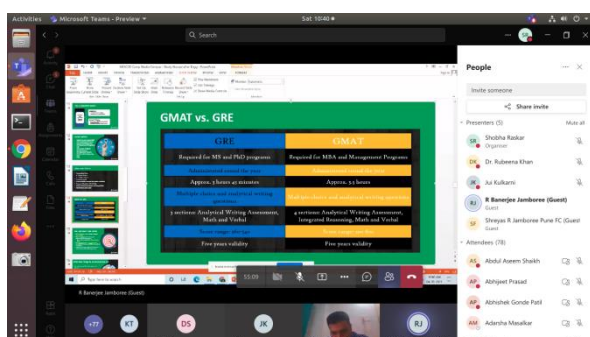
Activities Microsoft Teams - Preview ▾ Sat 10:40 ●

Q Search

GMAT vs. GRE

| GRE | GMAT |
|---|---|
| Required for MS and PhD programs | Required for MBA and Management Programs |
| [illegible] | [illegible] |
| Approx. 3 hours 45 minutes | Approx. 3.5 hours |
| Multiple choice and analytical writing questions | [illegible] |
| 3 sections: Analytical Writing Assessment, Math and Verbal | 4 sections: Analytical Writing Assessment, Integrated Reasoning, Math and Verbal |
| Score range: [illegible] | Score range: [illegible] |
| Five years validity | Five years validity |

55:09

R Banerjee Jamboree (Guest)

+77 KT DS JK RJ

People

Invite someone

Share invite

Presenters (5) Mute all

SR Shobha Raskar Organizer

DK Dr. Rubeena Khan

JK Jui Kulkarni

RJ R Banerjee Jamboree (Guest) Guest

SF Shreyas R Jamboree Pune FC (Guest) Guest

Attendees (78)

AS Abdul Aseem Shaikh

AP Abhijeet Prasad

AP Abhishek Gonde Patil

AM Adarsha Masalkar